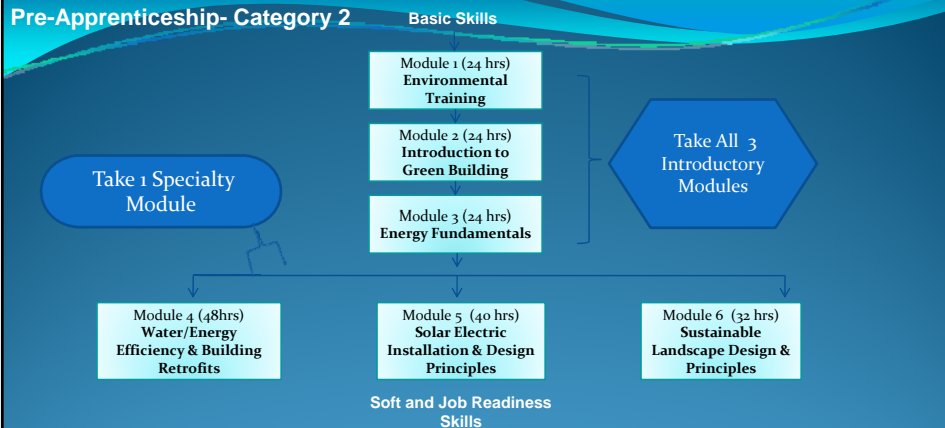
Pre-Apprenticeship- Category 2

Basic Skills

Module 1 (24 hrs)
Environmental Training

Module 2 (24 hrs)
Introduction to Green Building

Module 3 (24 hrs)
Energy Fundamentals

Take All 3 Introductory Modules

Take 1 Specialty Module

Module 4 (48hrs)
Water/Energy Efficiency & Building Retrofits

Module 5 (40 hrs)
Solar Electric Installation & Design Principles

Module 6 (32 hrs)
Sustainable Landscape Design & Principles

Soft and Job Readiness Skills